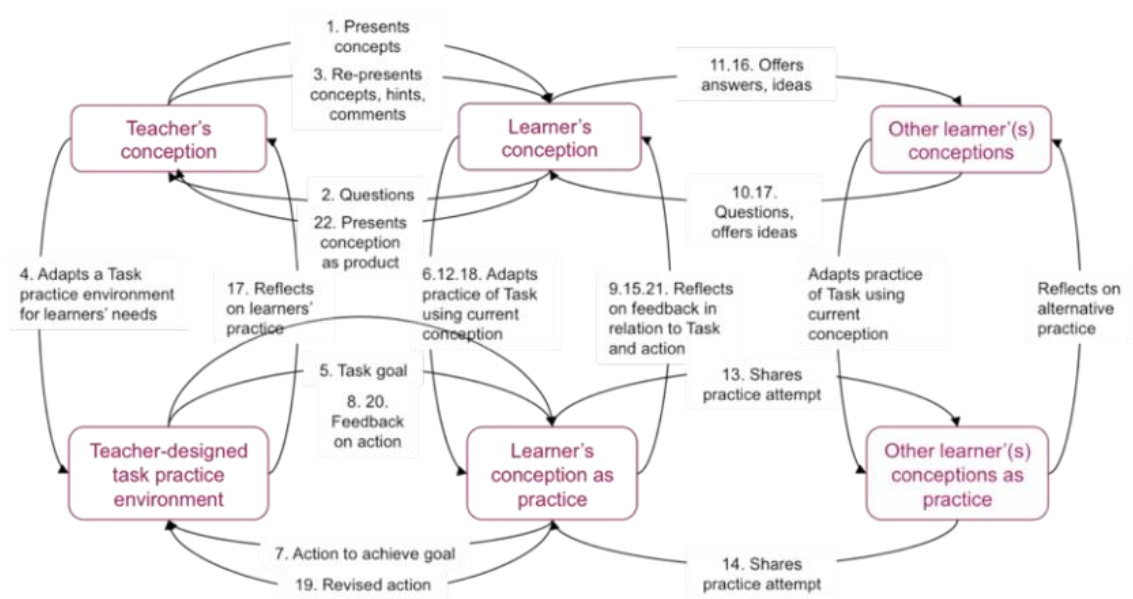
1. Presents concepts

3. Re-presents concepts, hints, comments

11.16. Offers answers, ideas

Teacher's conception

Learner's conception

Other learner'(s) conceptions

2. Questions

22. Presents conception as product

10.17. Questions, offers ideas

4. Adapts a Task practice environment for learners' needs

17. Reflects on learners' practice

6.12.18. Adapts practice of Task using current conception

9.15.21. Reflects on feedback in relation to Task and action

Adapts practice of Task using current conception

Reflects on alternative practice

5. Task goal

8. 20. Feedback on action

13. Shares practice attempt

Teacher-designed task practice environment

Learner's conception as practice

Other learner'(s) conceptions as practice

7. Action to achieve goal

19. Revised action

14. Shares practice attempt